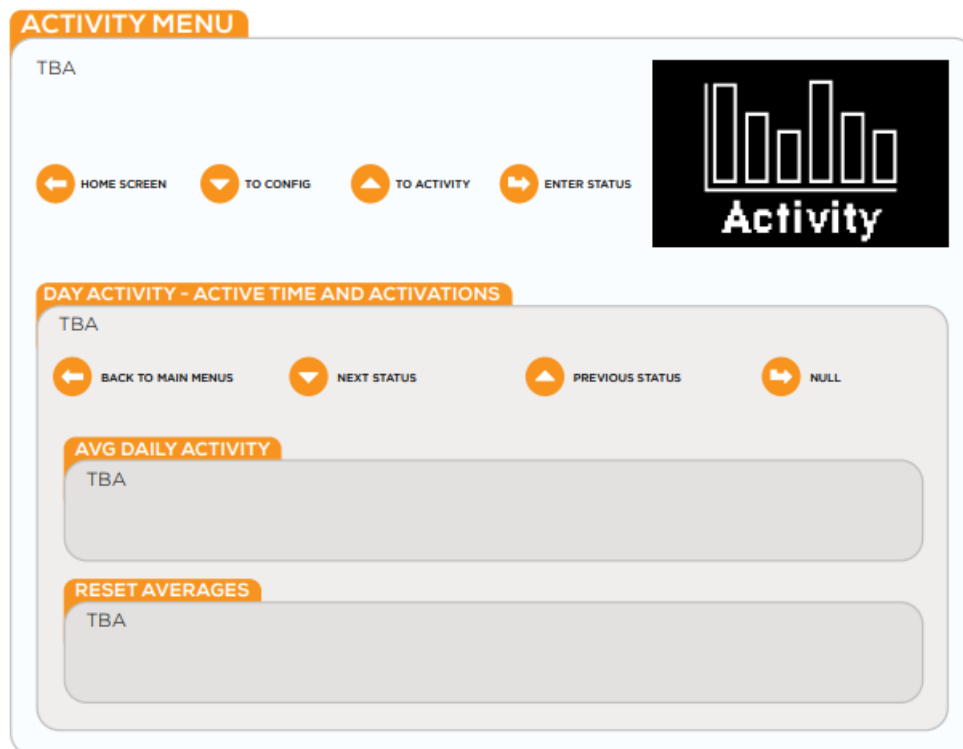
ACTIVITY MENU

TBA

HOME SCREEN TO CONFIG TO ACTIVITY ENTER STATUS

Activity

DAY ACTIVITY - ACTIVE TIME AND ACTIVATIONS

TBA

BACK TO MAIN MENUS NEXT STATUS PREVIOUS STATUS NULL

AVG DAILY ACTIVITY

TBA

RESET AVERAGES

TBA